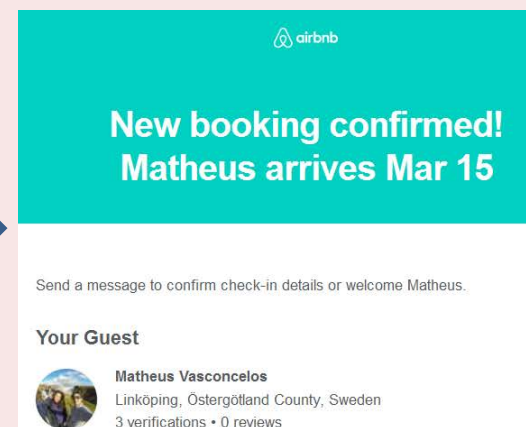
airbnb

New booking confirmed! Matheus arrives Mar 15

Send a message to confirm check-in details or welcome Matheus.

Your Guest

Matheus Vasconcelos
Linköping, Östergötland County, Sweden
3 verifications • 0 reviews